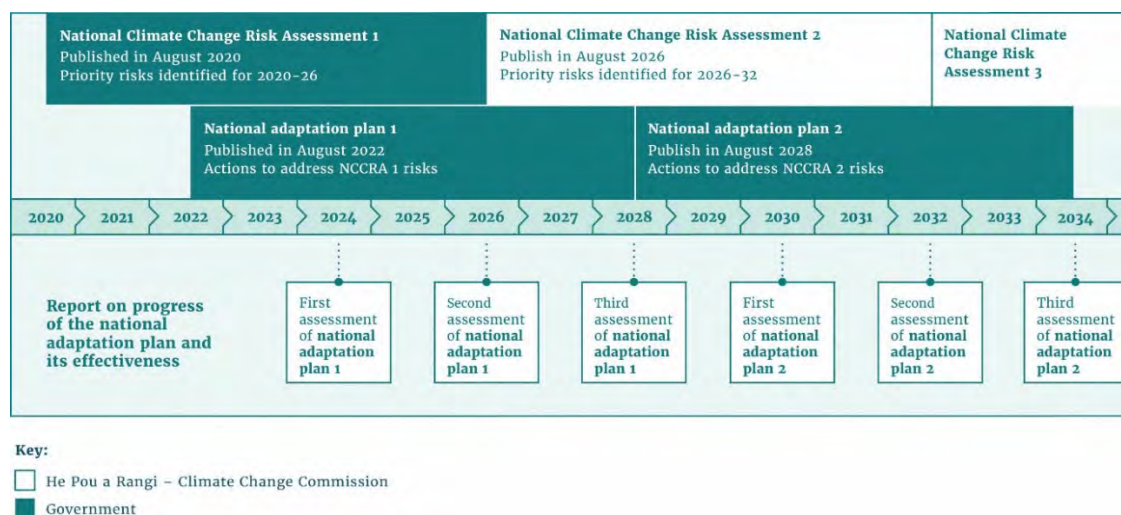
**National Climate Change Risk Assessment 1**
Published in August 2020
Priority risks identified for 2020-26

**National Climate Change Risk Assessment 2**
Publish in August 2026
Priority risks identified for 2026-32

**National Climate Change Risk Assessment 3**

**National adaptation plan 1**
Published in August 2022
Actions to address NCCRA 1 risks

**National adaptation plan 2**
Publish in August 2028
Actions to address NCCRA 2 risks

2020 2021 2022 2023 2024 2025 2026 2027 2028 2029 2030 2031 2032 2033 2034

**Report on progress of the national adaptation plan and its effectiveness**

First assessment of **national adaptation plan 1**

Second assessment of **national adaptation plan 1**

Third assessment of **national adaptation plan 1**

First assessment of **national adaptation plan 2**

Second assessment of **national adaptation plan 2**

Third assessment of **national adaptation plan 2**

**Key:**
He Pou a Rangi – Climate Change Commission
Government